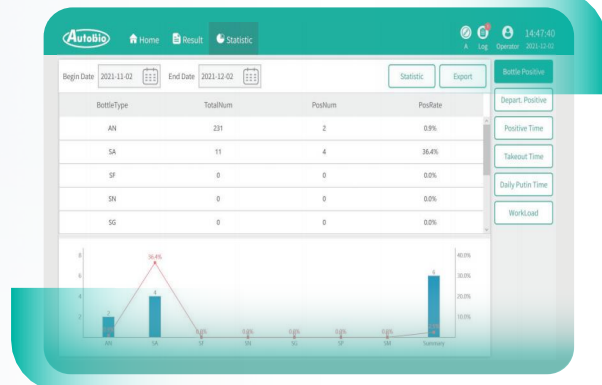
Autobio Home Result Statistic

A Log Operator 14:47:40 2021-12-02

Begin Date 2021-11-02 End Date 2021-12-02 Statistic Export

Bottle Positive

Depart. Positive

Positive Time

Takeout Time

Daily Putin Time

WorkLoad

| BottleType | TotalNum | PosNum | PosRate |
|---|---|---|---|
| AN | 231 | 2 | 0.9% |
| SA | 11 | 4 | 36.4% |
| SF | 0 | 0 | 0.0% |
| SN | 0 | 0 | 0.0% |
| SG | 0 | 0 | 0.0% |

8 6 4 2

36.4% 2 4 0.9% 0.0% 0.0% 0.0% 0.0% 0.0% 6

40.0% 30.0% 20.0% 10.0%

AN SA SF SN SG SF SM Summary